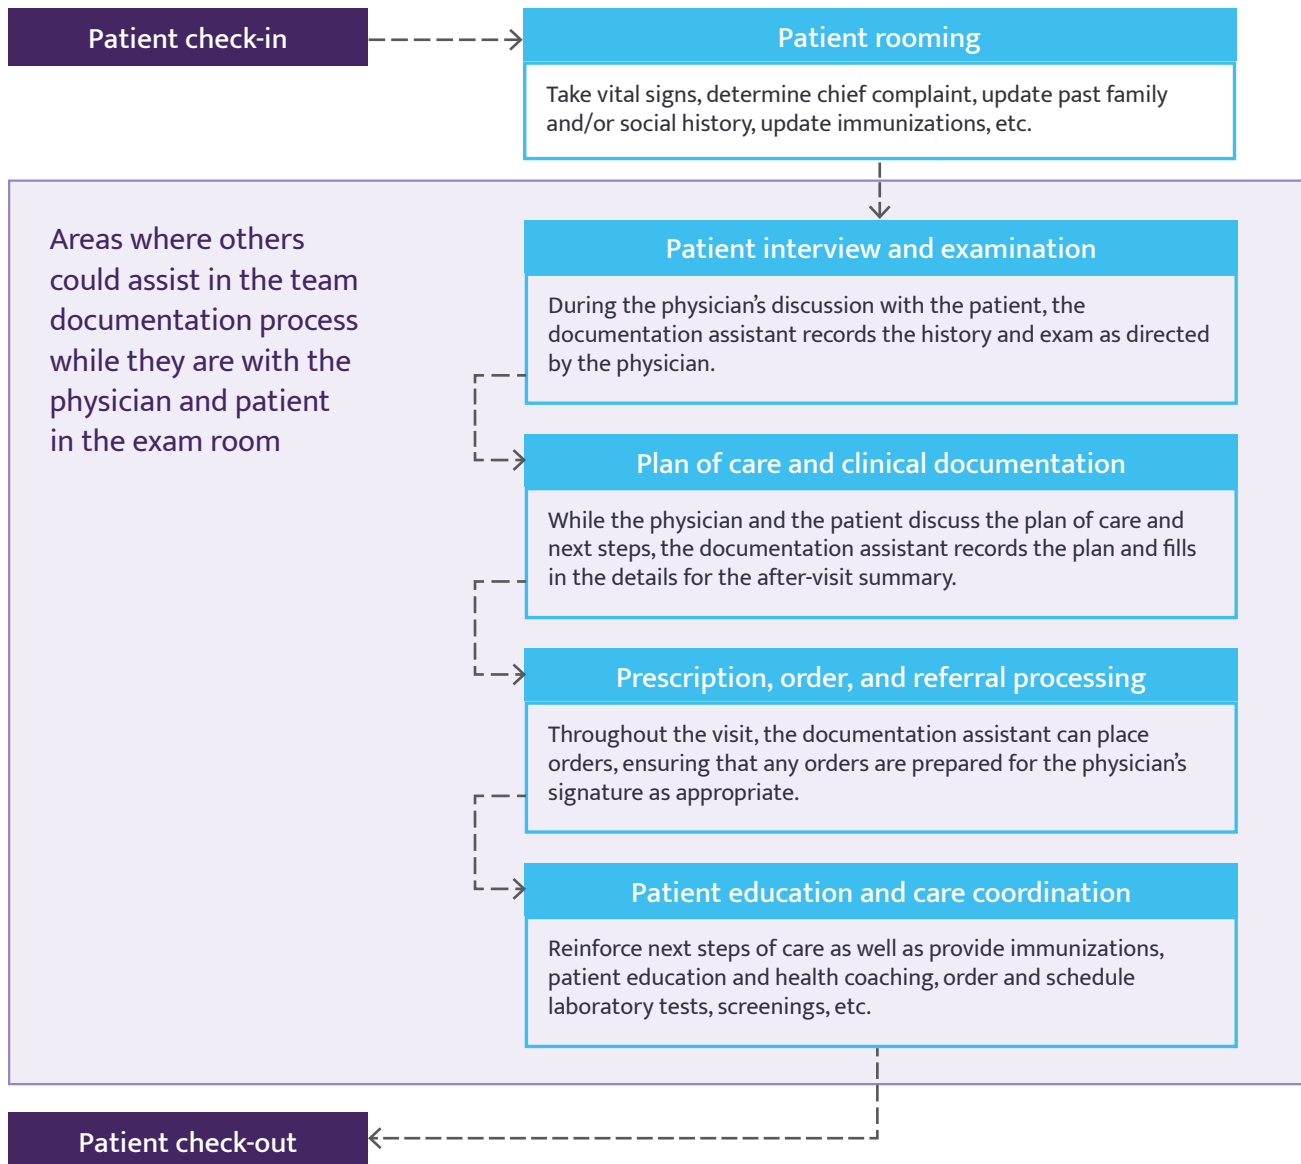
Patient check-in

Patient rooming

Take vital signs, determine chief complaint, update past family and/or social history, update immunizations, etc.

Areas where others could assist in the team documentation process while they are with the physician and patient in the exam room

Patient interview and examination

During the physician's discussion with the patient, the documentation assistant records the history and exam as directed by the physician.

Plan of care and clinical documentation

While the physician and the patient discuss the plan of care and next steps, the documentation assistant records the plan and fills in the details for the after-visit summary.

Prescription, order, and referral processing

Throughout the visit, the documentation assistant can place orders, ensuring that any orders are prepared for the physician's signature as appropriate.

Patient education and care coordination

Reinforce next steps of care as well as provide immunizations, patient education and health coaching, order and schedule laboratory tests, screenings, etc.

Patient check-out